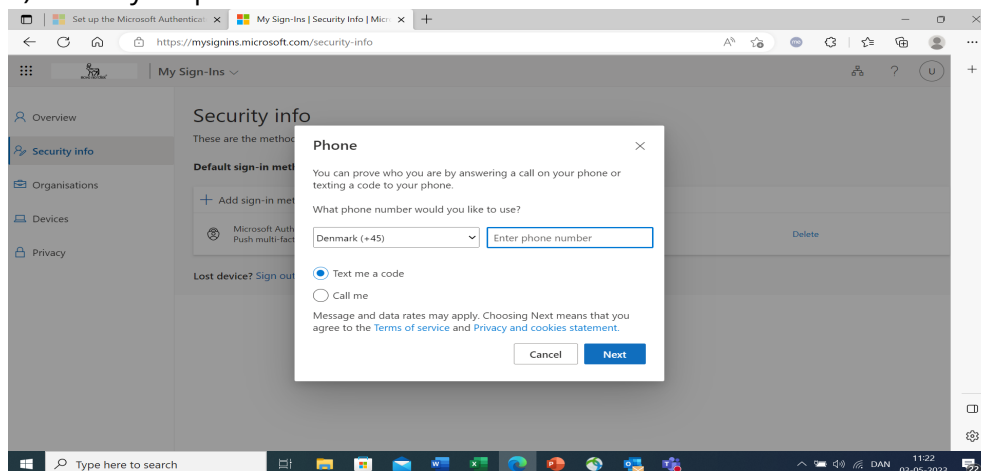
Set up the Microsoft Authenticat ×
My Sign-Ins | Security Info | Micr ×
https://mysignins.microsoft.com/security-info
My Sign-Ins
U

Overview
Security info
Organisations
Devices
Privacy

Security info
These are the method
Default sign-in meth
+ Add sign-in met
Microsoft Auth
Push multi-fact
Delete
Lost device? Sign out

Phone
×
You can prove who you are by answering a call on your phone or texting a code to your phone.

What phone number would you like to use?
Denmark (+45)
Enter phone number

Text me a code
Call me

Message and data rates may apply. Choosing Next means that you agree to the Terms of service and Privacy and cookies statement.

Cancel
Next

Type here to search
DAN
11:22
02-05-2023
22